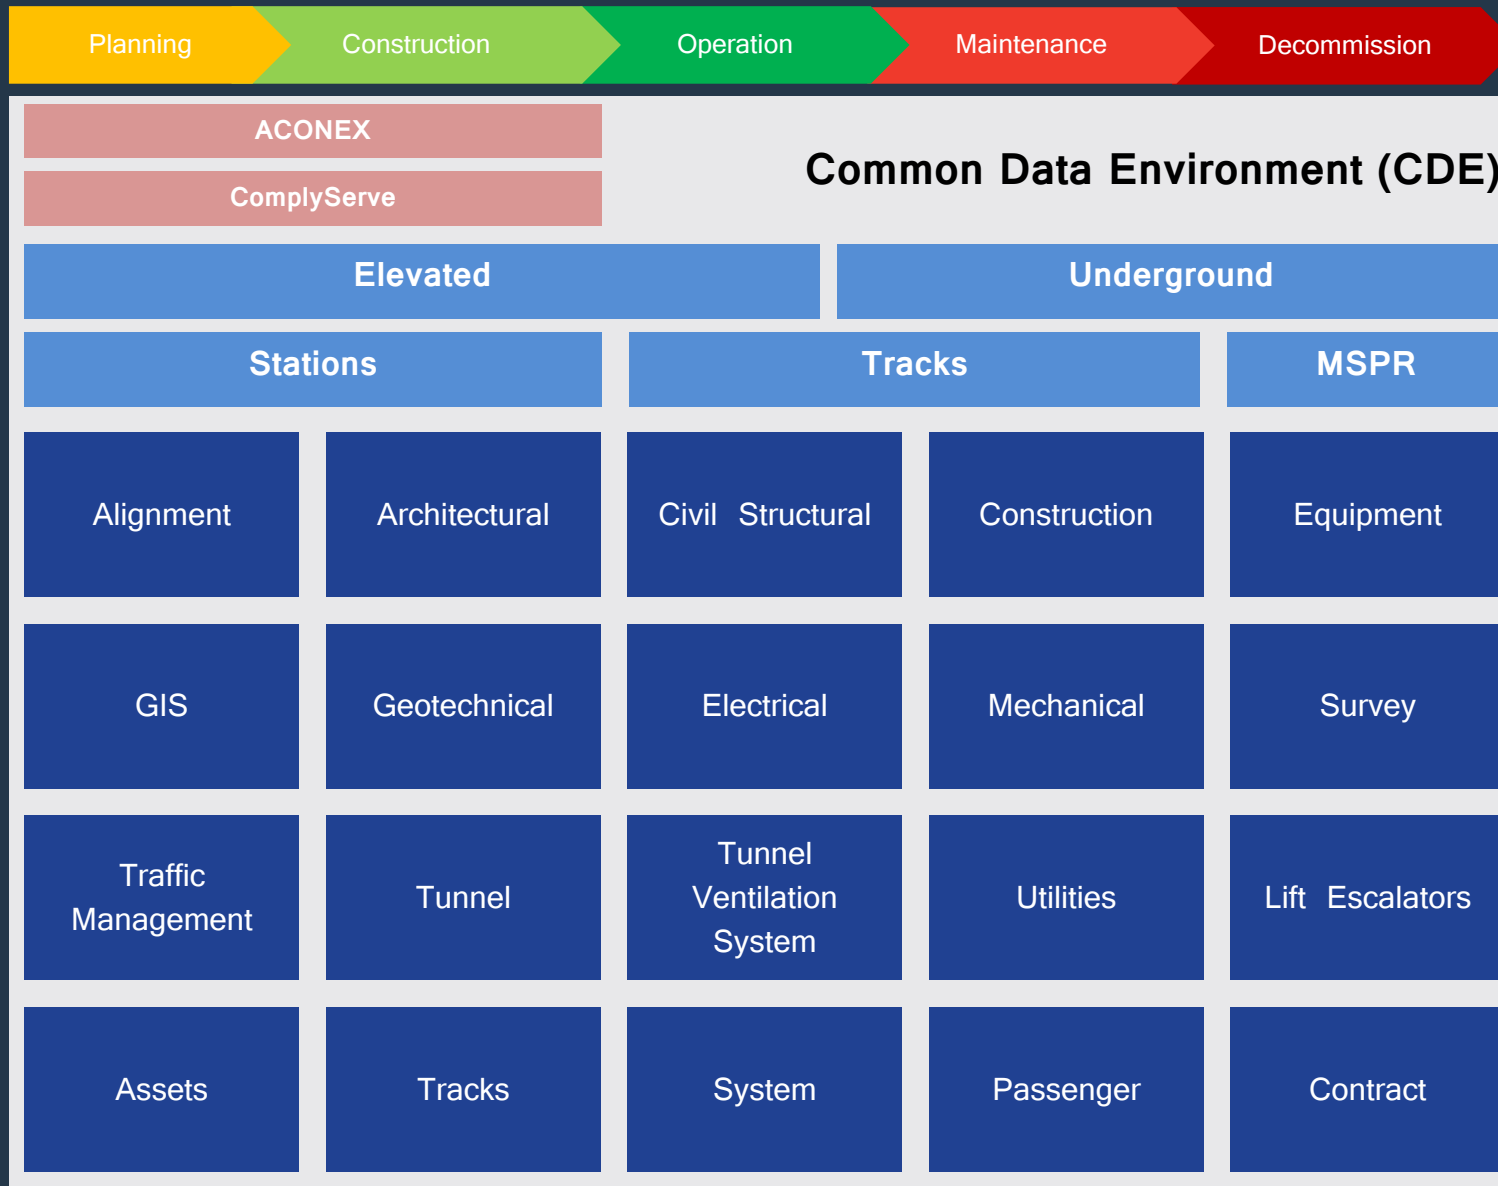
Planning
Construction
Operation
Maintenance
Decommission

ACONEX
ComplyServe

Common Data Environment (CDE)

Elevated
Underground

Stations
Tracks
MSPR

Alignment
Architectural
Civil Structural
Construction
Equipment

GIS
Geotechnical
Electrical
Mechanical
Survey

Traffic Management
Tunnel
Tunnel Ventilation System
Utilities
Lift Escalators

Assets
Tracks
System
Passenger
Contract